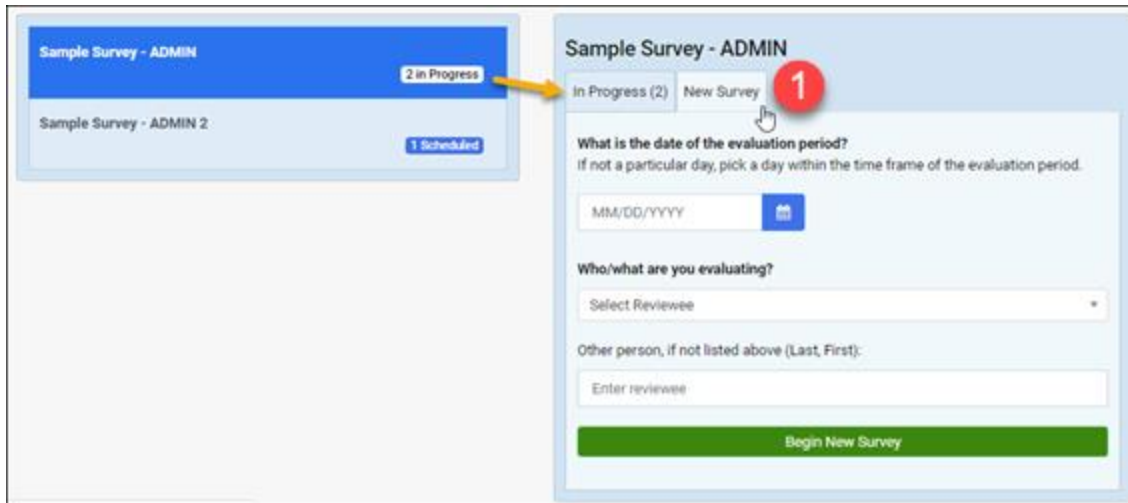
Sample Survey - ADMIN
2 in Progress

Sample Survey - ADMIN 2
1 Scheduled

Sample Survey - ADMIN

In Progress (2) New Survey 1

What is the date of the evaluation period?
If not a particular day, pick a day within the time frame of the evaluation period.

MM/DD/YYYY

Who/what are you evaluating?

Select Reviewee

Other person, if not listed above (Last, First):

Enter reviewee

Begin New Survey